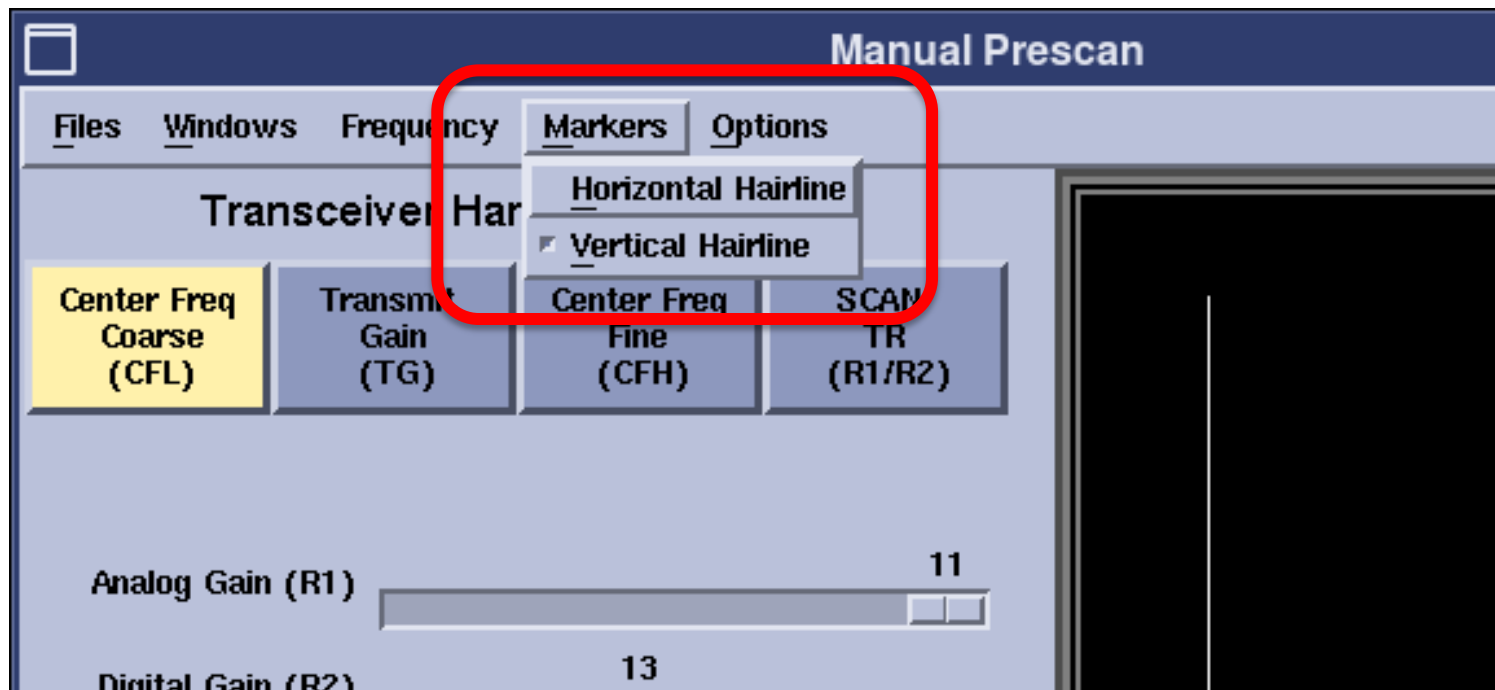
Manual Prescan

Files Windows Frequency Markers Options

Horizontal Hairline
Vertical Hairline

Transceiver Har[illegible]

Center Freq Coarse (CFL)

Transmit Gain (TG)

Center Freq Fine (CFH)

SCAN TR (R1/R2)

Analog Gain (R1)

11

13

Digital Gain (R2)